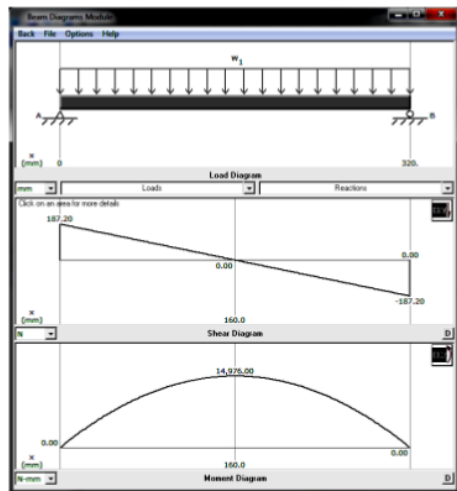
Beam Diagrams Module

Back File Options Help

$w_1$

A

B

x
(mm)

0

320.

Load Diagram

mm

Loads

Reactions

Click on an area for more details

187.20

0.00

0.00

-187.20

x
(mm)

160.0

N

Shear Diagram

D

14,976.00

0.00

0.00

x
(mm)

160.0

N-mm

Moment Diagram

D